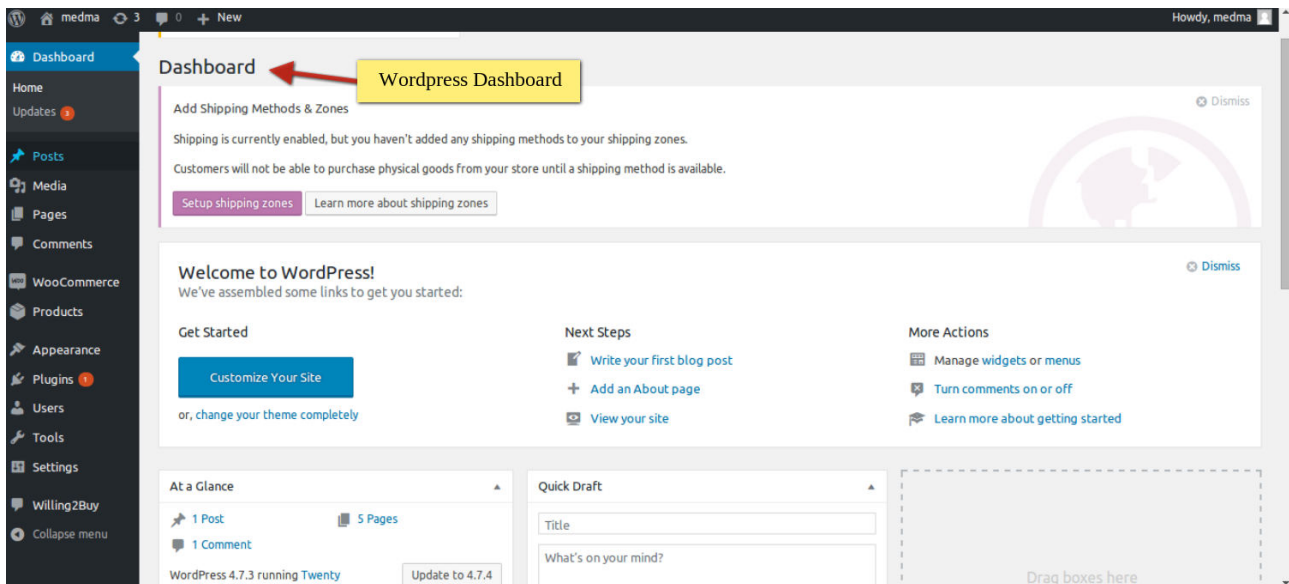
medma 3 0 + New
Howdy, medma

Dashboard
Home
Updates 3
Posts
Media
Pages
Comments
WooCommerce
Products
Appearance
Plugins 1
Users
Tools
Settings
Willing2Buy
Collapse menu

Dashboard

Wordpress Dashboard

Add Shipping Methods & Zones

Dismiss

Shipping is currently enabled, but you haven't added any shipping methods to your shipping zones.

Customers will not be able to purchase physical goods from your store until a shipping method is available.

Setup shipping zones
Learn more about shipping zones

Welcome to WordPress!
We've assembled some links to get you started:

Dismiss

Get Started
Customize Your Site
or, change your theme completely

Next Steps
Write your first blog post
Add an About page
View your site

More Actions
Manage widgets or menus
Turn comments on or off
Learn more about getting started

At a Glance
1 Post
5 Pages
1 Comment
WordPress 4.7.3 running Twenty
Update to 4.7.4

Quick Draft
Title
What's on your mind?

Drag boxes here